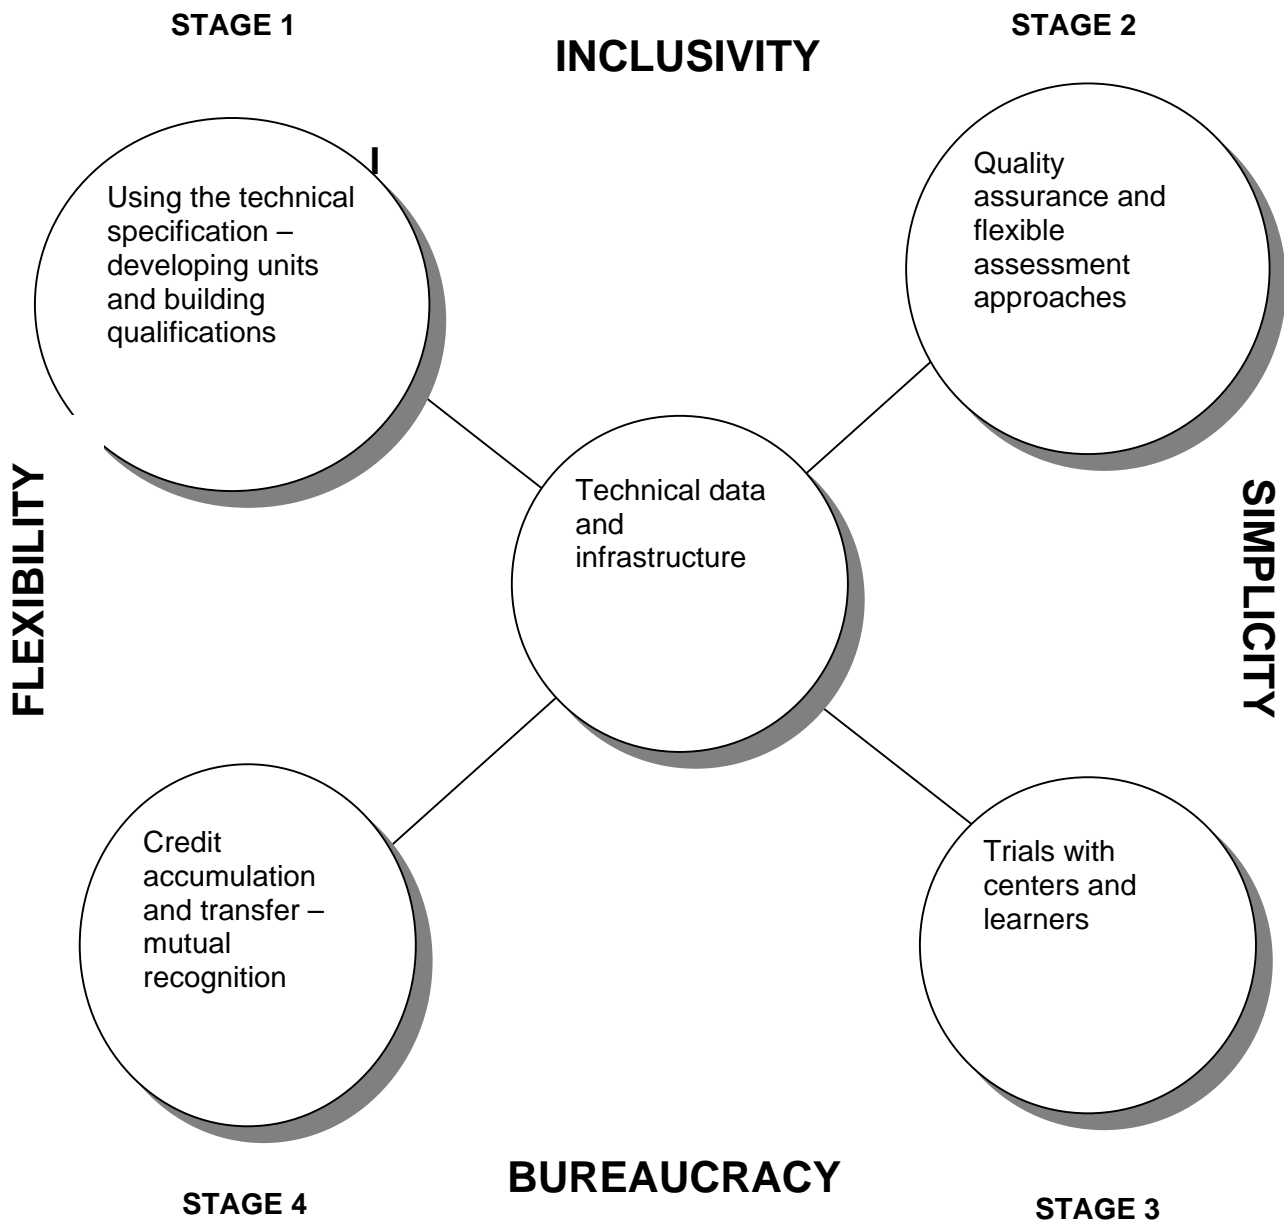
STAGE 1

INCLUSIVITY

STAGE 2

Using the technical specification – developing units and building qualifications

Quality assurance and flexible assessment approaches

FLEXIBILITY

Technical data and infrastructure

SIMPLICITY

Credit accumulation and transfer – mutual recognition

Trials with centers and learners

BUREAUCRACY

STAGE 4

STAGE 3